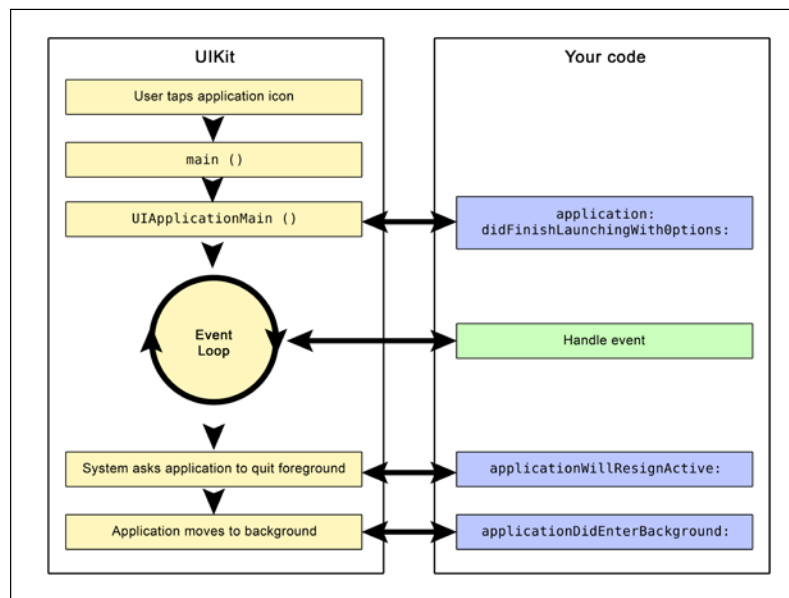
UIKit

User taps application icon

main ()

UIApplicationMain ()

Event Loop

System asks application to quit foreground

Application moves to background

Your code

application: didFinishLaunchingWithOptions:

Handle event

applicationWillResignActive:

applicationDidEnterBackground: